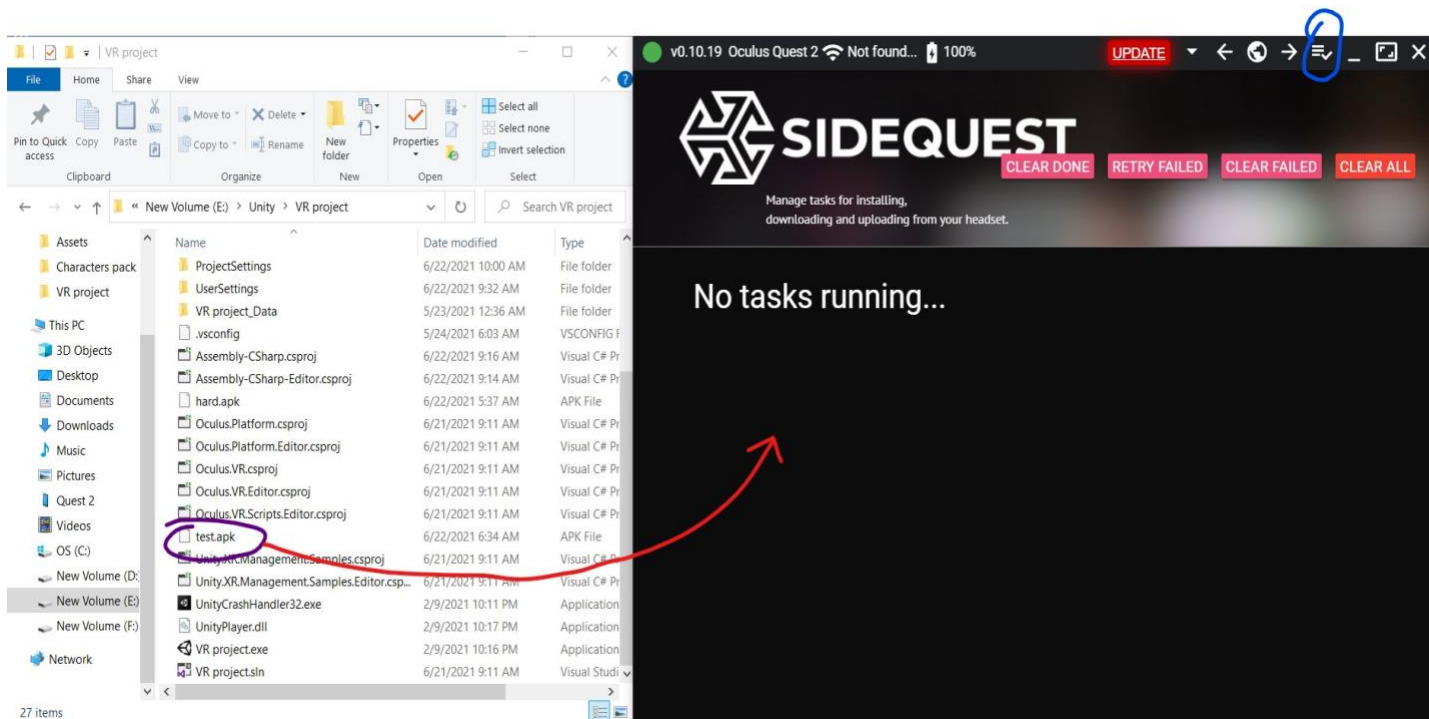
VR project

File Home Share View

Pin to Quick access Copy Paste Move to Copy to Delete Rename New folder Properties Select all Select none Invert selection

Clipboard Organize New Open Select

« New Volume (E:) › Unity › VR project

Search VR project

Assets
Characters pack
VR project
This PC
3D Objects
Desktop
Documents
Downloads
Music
Pictures
Quest 2
Videos
OS (C:)
New Volume (D:)
New Volume (E:)
New Volume (F:)
Network

| Name | Date modified | Type |
|---|---|---|
| ProjectSettings | 6/22/2021 10:00 AM | File folder |
| UserSettings | 6/22/2021 9:32 AM | File folder |
| VR project_Data | 5/23/2021 12:36 AM | File folder |
| .vsconfig | 5/24/2021 6:03 AM | VSCONFIG F |
| Assembly-CSharp.csproj | 6/22/2021 9:16 AM | Visual C# Pr |
| Assembly-CSharp-Editor.csproj | 6/22/2021 9:14 AM | Visual C# Pr |
| hard.apk | 6/22/2021 5:37 AM | APK File |
| Oculus.Platform.csproj | 6/21/2021 9:11 AM | Visual C# Pr |
| Oculus.Platform.Editor.csproj | 6/21/2021 9:11 AM | Visual C# Pr |
| Oculus.VR.csproj | 6/21/2021 9:11 AM | Visual C# Pr |
| Oculus.VR.Editor.csproj | 6/21/2021 9:11 AM | Visual C# Pr |
| Oculus.VR.Scripts.Editor.csproj | 6/21/2021 9:11 AM | Visual C# Pr |
| test.apk | 6/22/2021 6:34 AM | APK File |
| Unity.XR.Management.Samples.csproj | 6/21/2021 9:11 AM | Visual C# Pr |
| Unity.XR.Management.Samples.Editor.csp... | 6/21/2021 9:11 AM | Visual C# Pr |
| UnityCrashHandler32.exe | 2/9/2021 10:11 PM | Application |
| UnityPlayer.dll | 2/9/2021 10:17 PM | Application |
| VR project.exe | 2/9/2021 10:16 PM | Application |
| VR project.sln | 6/21/2021 9:11 AM | Visual Studi |

27 items

v0.10.19 Oculus Quest 2 Not found... 100% UPDATE

SIDEQUEST

CLEAR DONE RETRY FAILED CLEAR FAILED CLEAR ALL

Manage tasks for installing, downloading and uploading from your headset.

No tasks running...